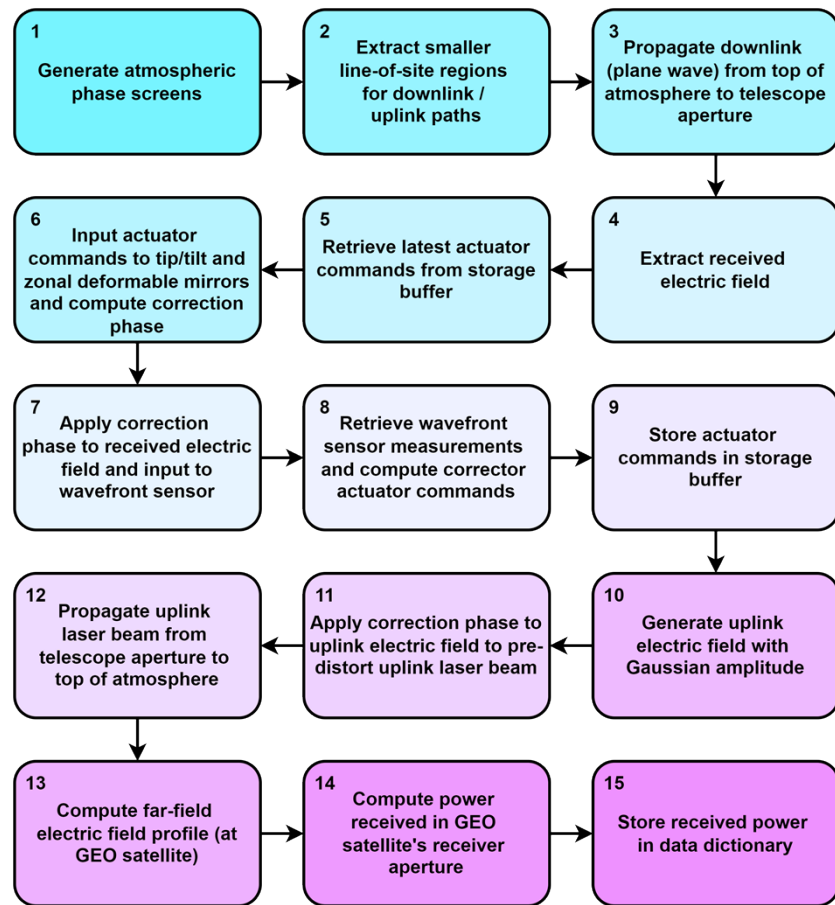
1
Generate atmospheric phase screens

2
Extract smaller line-of-site regions for downlink / uplink paths

3
Propagate downlink (plane wave) from top of atmosphere to telescope aperture

4
Extract received electric field

5
Retrieve latest actuator commands from storage buffer

6
Input actuator commands to tip/tilt and zonal deformable mirrors and compute correction phase

7
Apply correction phase to received electric field and input to wavefront sensor

8
Retrieve wavefront sensor measurements and compute corrector actuator commands

9
Store actuator commands in storage buffer

10
Generate uplink electric field with Gaussian amplitude

11
Apply correction phase to uplink electric field to pre-distort uplink laser beam

12
Propagate uplink laser beam from telescope aperture to top of atmosphere

13
Compute far-field electric field profile (at GEO satellite)

14
Compute power received in GEO satellite's receiver aperture

15
Store received power in data dictionary